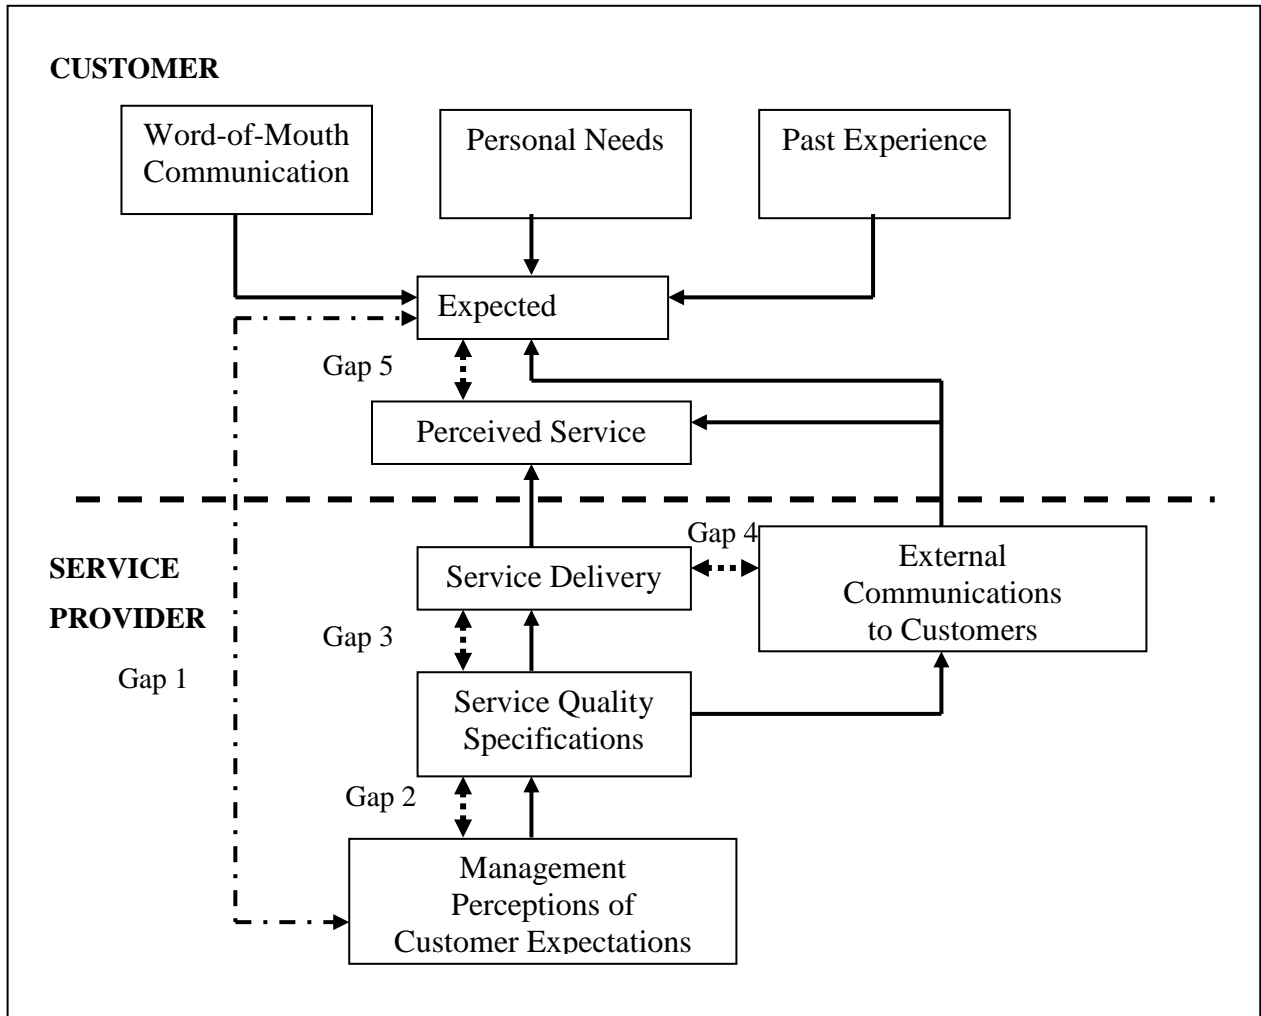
CUSTOMER

Word-of-Mouth Communication

Personal Needs

Past Experience

Expected

Gap 5

Perceived Service

SERVICE PROVIDER

Gap 1

Gap 4

Service Delivery

External Communications to Customers

Gap 3

Service Quality Specifications

Gap 2

Management Perceptions of Customer Expectations